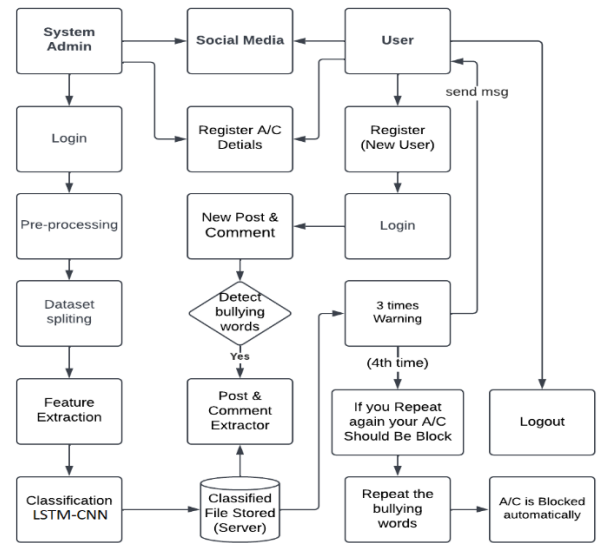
System Admin

Social Media

User

send msg

Login

Register A/C Detials

Register (New User)

Pre-processing

New Post & Comment

Login

Dataset spliting

Detect bullying words

3 times Warning

Yes

(4th time)

Feature Extraction

Post & Comment Extractor

If you Repeat again your A/C Should Be Block

Logout

Classification LSTM-CNN

Classified File Stored (Server)

Repeat the bullying words

A/C is Blocked automatically